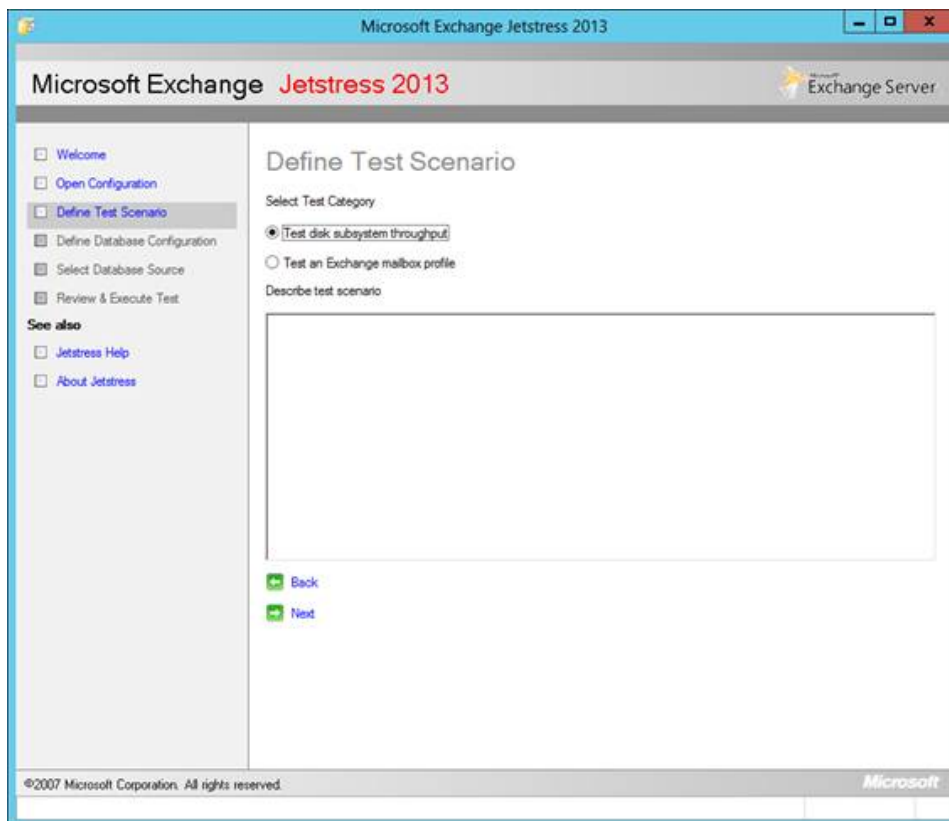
Microsoft Exchange Jetstress 2013

Microsoft Exchange Jetstress 2013

Microsoft Exchange Server

Welcome
Open Configuration
Define Test Scenario
Define Database Configuration
Select Database Source
Review & Execute Test
See also
Jetstress Help
About Jetstress

Define Test Scenario

Select Test Category

Test disk subsystem throughput

Test an Exchange mailbox profile

Describe test scenario

Back

Next

©2007 Microsoft Corporation. All rights reserved.

Microsoft